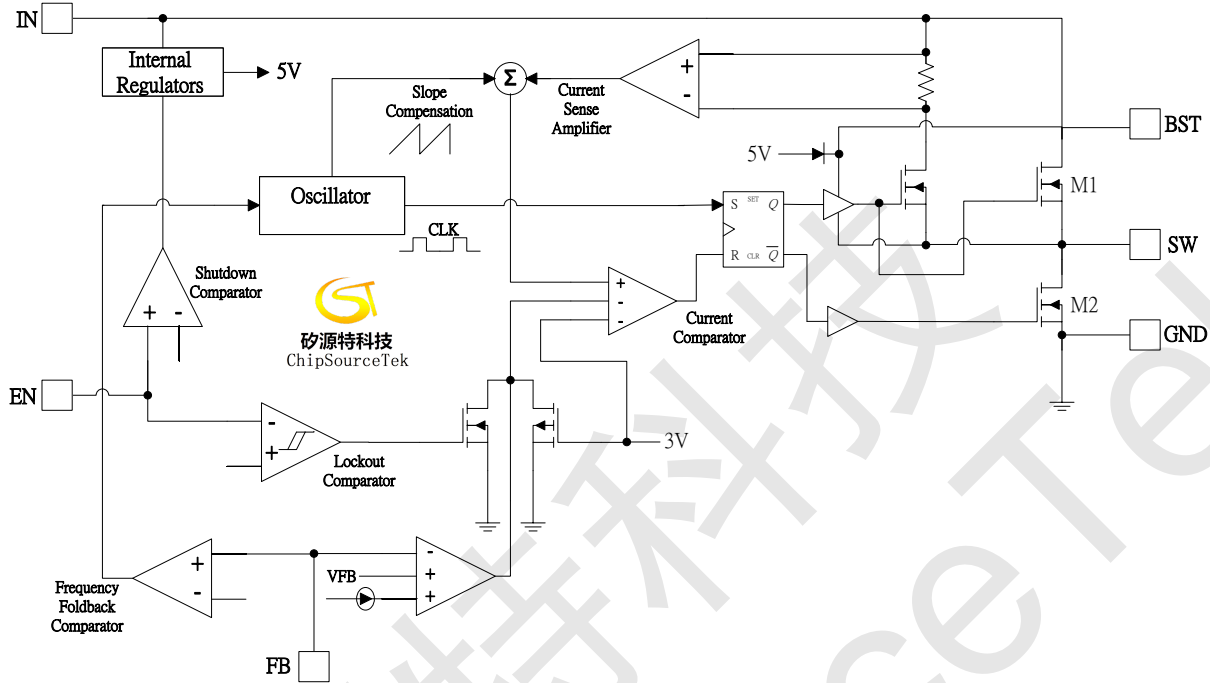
IN

Internal Regulators

5V

Slope Compensation

$\Sigma$

Current Sense Amplifier

+

-

BST

5V

M1

Oscillator

S SET Q

R CLR $\overline{Q}$

SW

CLK

Shutdown Comparator

+ -

+

-

-

Current Comparator

M2

GND

矽源特科技
ChipSourceTek

EN

-

+

Lockout Comparator

3V

Frequency Foldback Comparator

+

-

-

VFB

+

+

FB

矽源特科技 ChipSourceTek